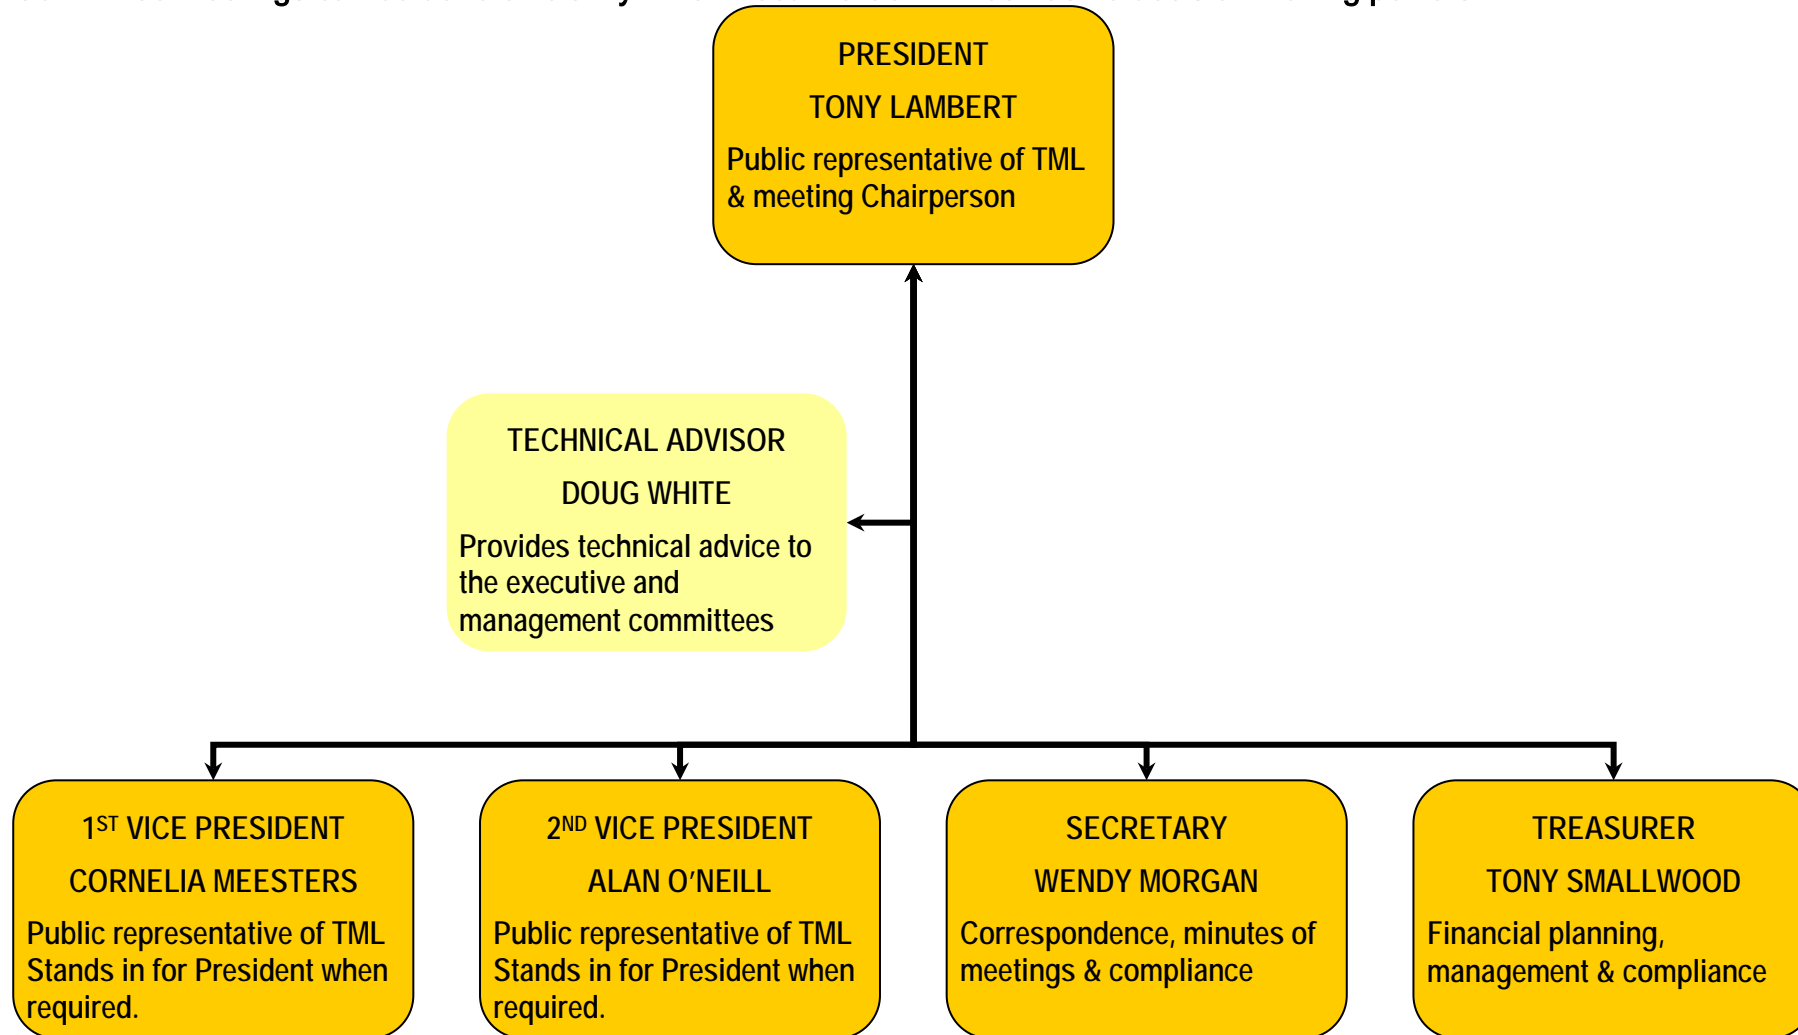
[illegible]

PRESIDENT

TONY LAMBERT

Public representative of TML & meeting Chairperson

TECHNICAL ADVISOR

DOUG WHITE

Provides technical advice to the executive and management committees

1$^{ST}$ VICE PRESIDENT

CORNELIA MEESTERS

Public representative of TML Stands in for President when required.

2$^{ND}$ VICE PRESIDENT

ALAN O'NEILL

Public representative of TML Stands in for President when required.

SECRETARY

WENDY MORGAN

Correspondence, minutes of meetings & compliance

TREASURER

TONY SMALLWOOD

Financial planning, management & compliance